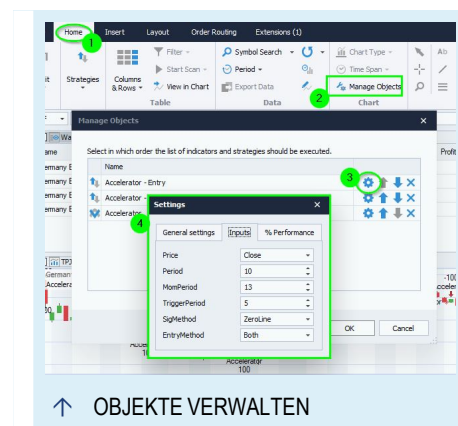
Home 1 Insert Layout Order Routing Extensions (1)

Strategies Columns & Rows Filter Start Scan View in Chart Table Symbol Search Period Export Data Data Chart Type Time Span Manage Objects 2 Chart

Manage Objects

Select in which order the list of indicators and strategies should be executed.

Name

Accelerator - Entry 3

Accelerator

Accelerator

4 Settings

General settings Inputs % Performance

| | |
|---|---|
| Price | Close |
| Period | 10 |
| MomPeriod | 13 |
| TriggerPeriod | 5 |
| SigMethod | ZeroLine |
| EntryMethod | Both |

OK Cancel

ame
ermany E
ermany E
ermany E
German
Acceler
Profit
-100
Accele
Accelerator
100

OBJEKTE VERWALTEN